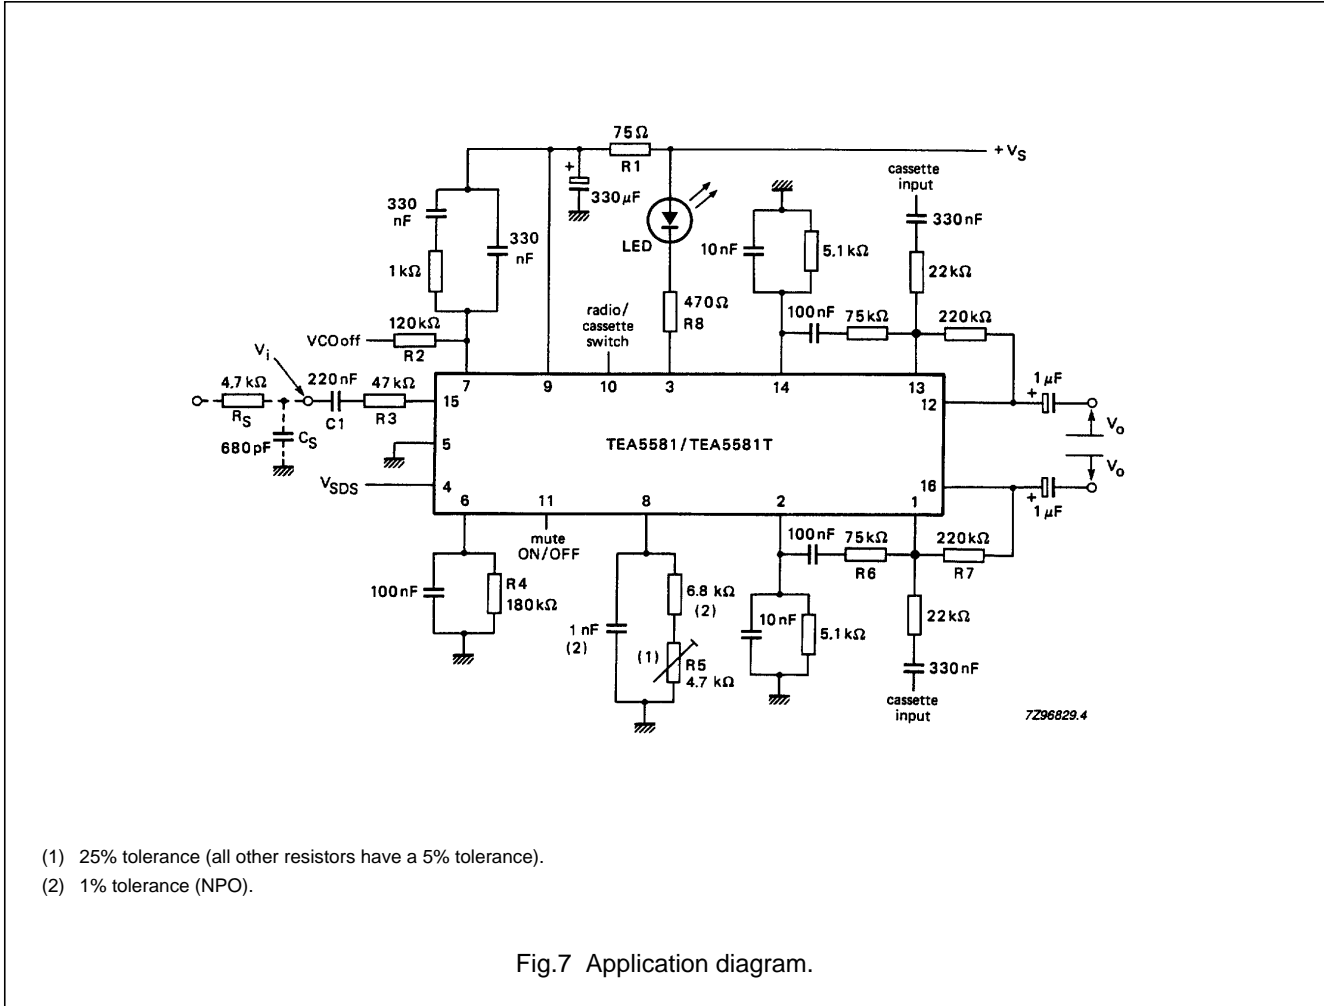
75Ω
R1
+ $V_S$
+
330μF
330 nF
330 nF
1kΩ
LED
10nF
5.1kΩ
cassette input
330nF
22kΩ
470Ω
R8
radio/ cassette switch
100nF
75kΩ
220kΩ
120kΩ
VCOoff
R2
$V_i$
4.7kΩ
$R_S$
220nF
C1
47kΩ
R3
680pF
$C_S$
7
9
10
3
14
13
12
15
5
4
6
11
8
2
1
16
TEA5581/TEA5581T
1μF
+
$V_o$
$V_o$
+
1μF
$V_{SDS}$
mute ON/OFF
100nF
R4
180kΩ
6.8 kΩ
(2)
1 nF
(2)
(1)
R5
4.7 kΩ
100nF
75kΩ
R6
220kΩ
R7
10nF
5.1kΩ
22kΩ
330nF
cassette input
7Z96829.4

(1) 25% tolerance (all other resistors have a 5% tolerance).

(2) 1% tolerance (NPO).

Fig.7 Application diagram.